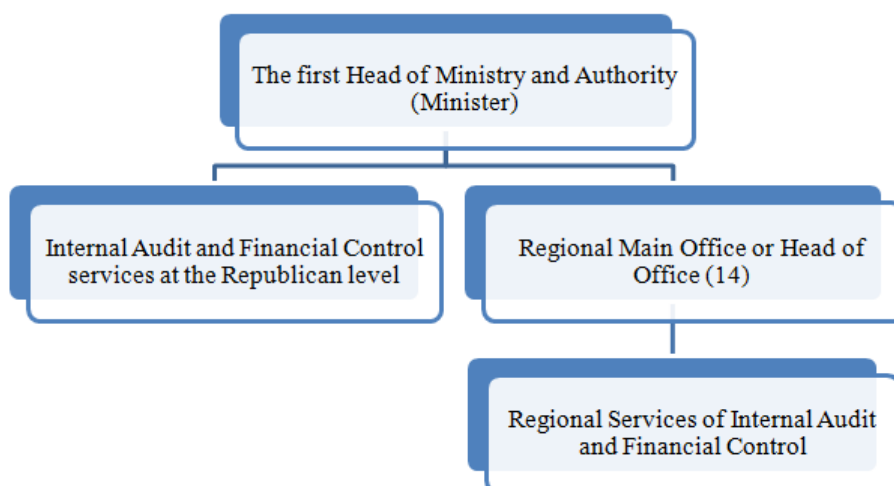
The first Head of Ministry and Authority (Minister)

Internal Audit and Financial Control services at the Republican level

Regional Main Office or Head of Office (14)

Regional Services of Internal Audit and Financial Control